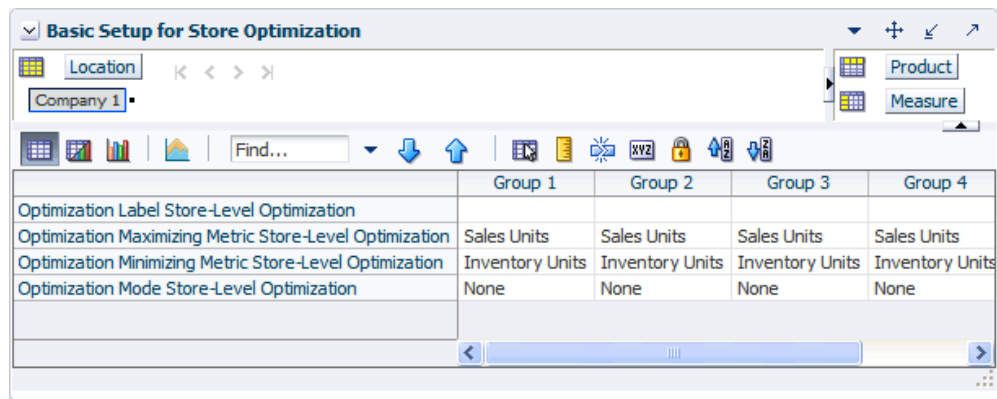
Basic Setup for Store Optimization

Location

Company 1

Product

Measure

Find...

| | Group 1 | Group 2 | Group 3 | Group 4 |
|---|---|---|---|---|
| Optimization Label Store-Level Optimization | | | | |
| Optimization Maximizing Metric Store-Level Optimization | Sales Units | Sales Units | Sales Units | Sales Units |
| Optimization Minimizing Metric Store-Level Optimization | Inventory Units | Inventory Units | Inventory Units | Inventory Units |
| Optimization Mode Store-Level Optimization | None | None | None | None |